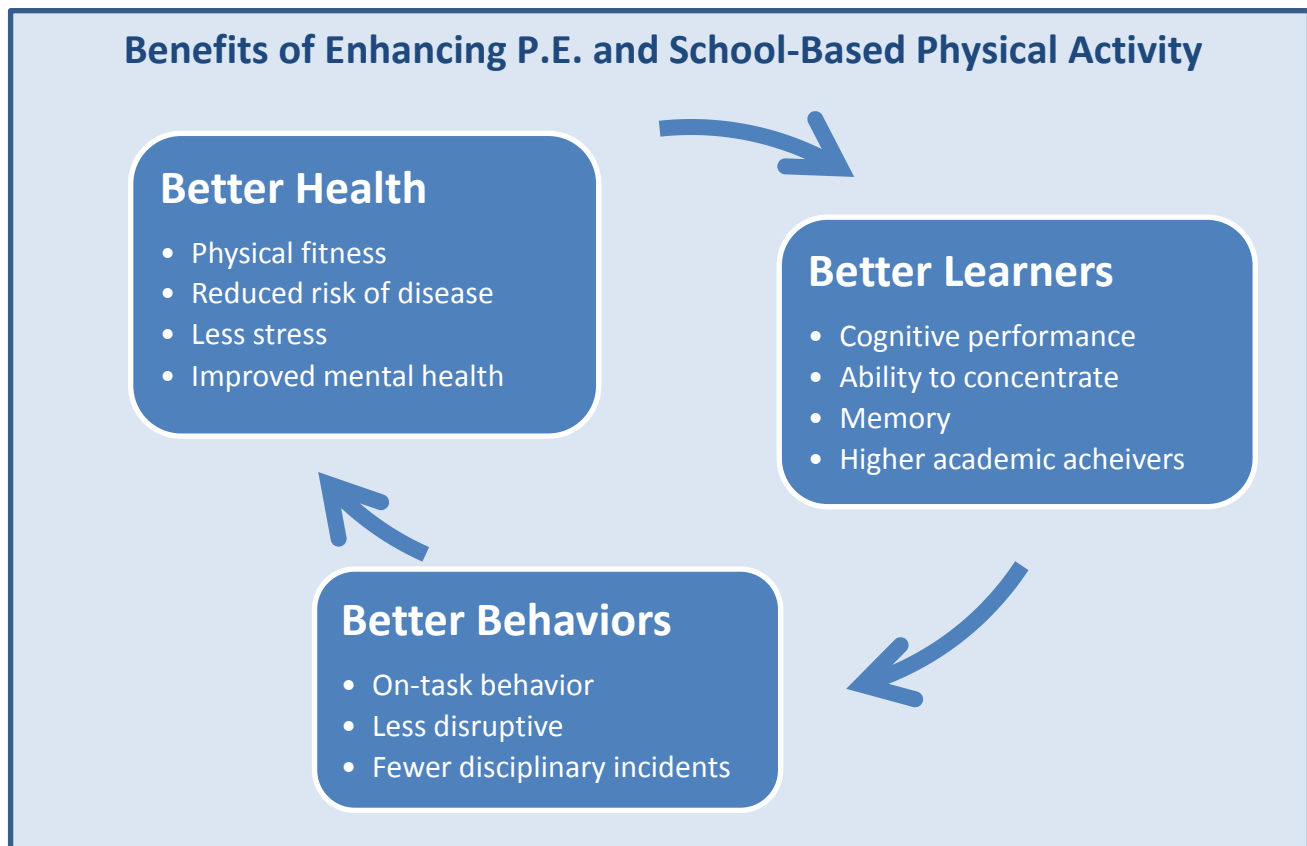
Benefits of Enhancing P.E. and School-Based Physical Activity

Better Health
- Physical fitness
- Reduced risk of disease
- Less stress
- Improved mental health

Better Learners
- Cognitive performance
- Ability to concentrate
- Memory
- Higher academic acheivers

Better Behaviors
- On-task behavior
- Less disruptive
- Fewer disciplinary incidents